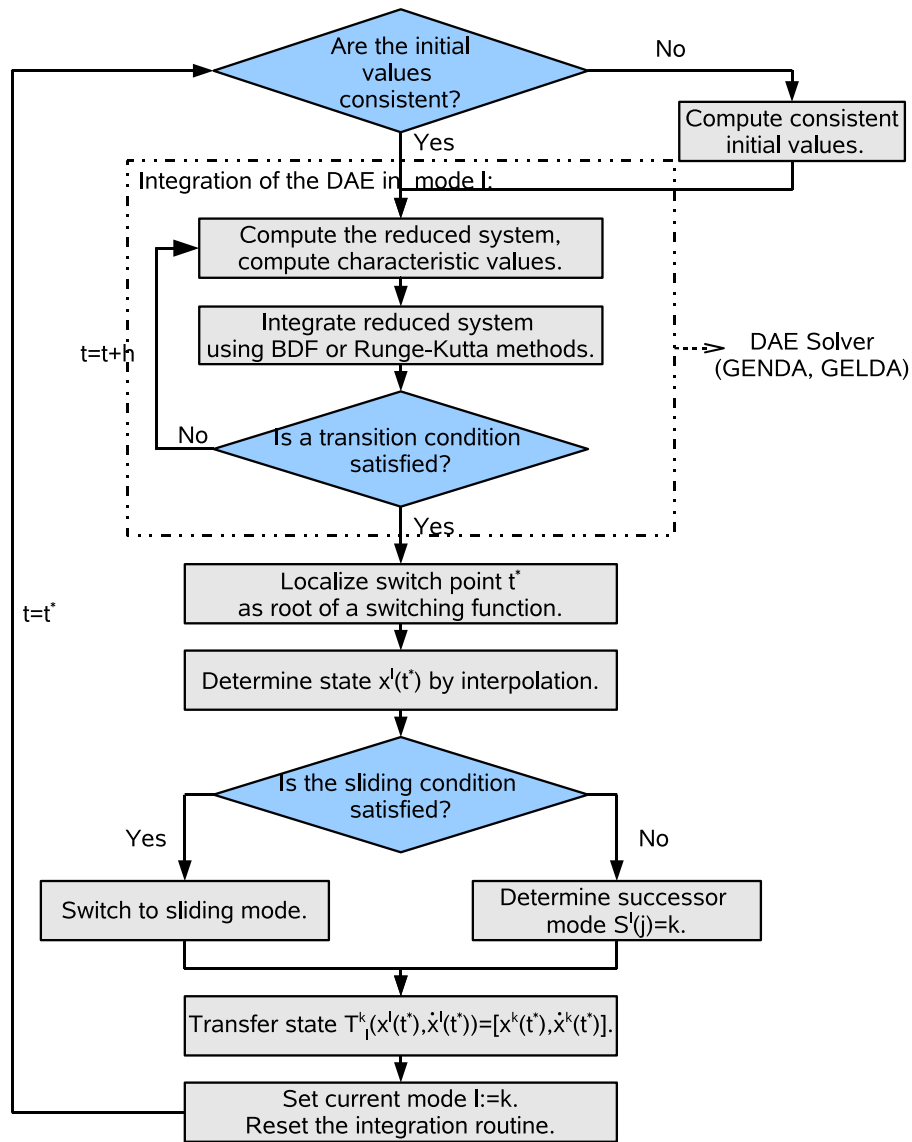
Are the initial values consistent?

No

Compute consistent initial values.

Yes

Integration of the DAE in mode l:

Compute the reduced system, compute characteristic values.

t=t+h

Integrate reduced system using BDF or Runge-Kutta methods.

DAE Solver (GENDA, GELDA)

No

Is a transition condition satisfied?

Yes

Localize switch point $t^*$ as root of a switching function.

$t=t^*$

Determine state $x^l(t^*)$ by interpolation.

Is the sliding condition satisfied?

Yes

No

Switch to sliding mode.

Determine successor mode $S^l(j)=k$.

Transfer state $T^k_l(x^l(t^*),\dot{x}^l(t^*))=[x^k(t^*),\dot{x}^k(t^*)]$.

Set current mode l:=k. Reset the integration routine.